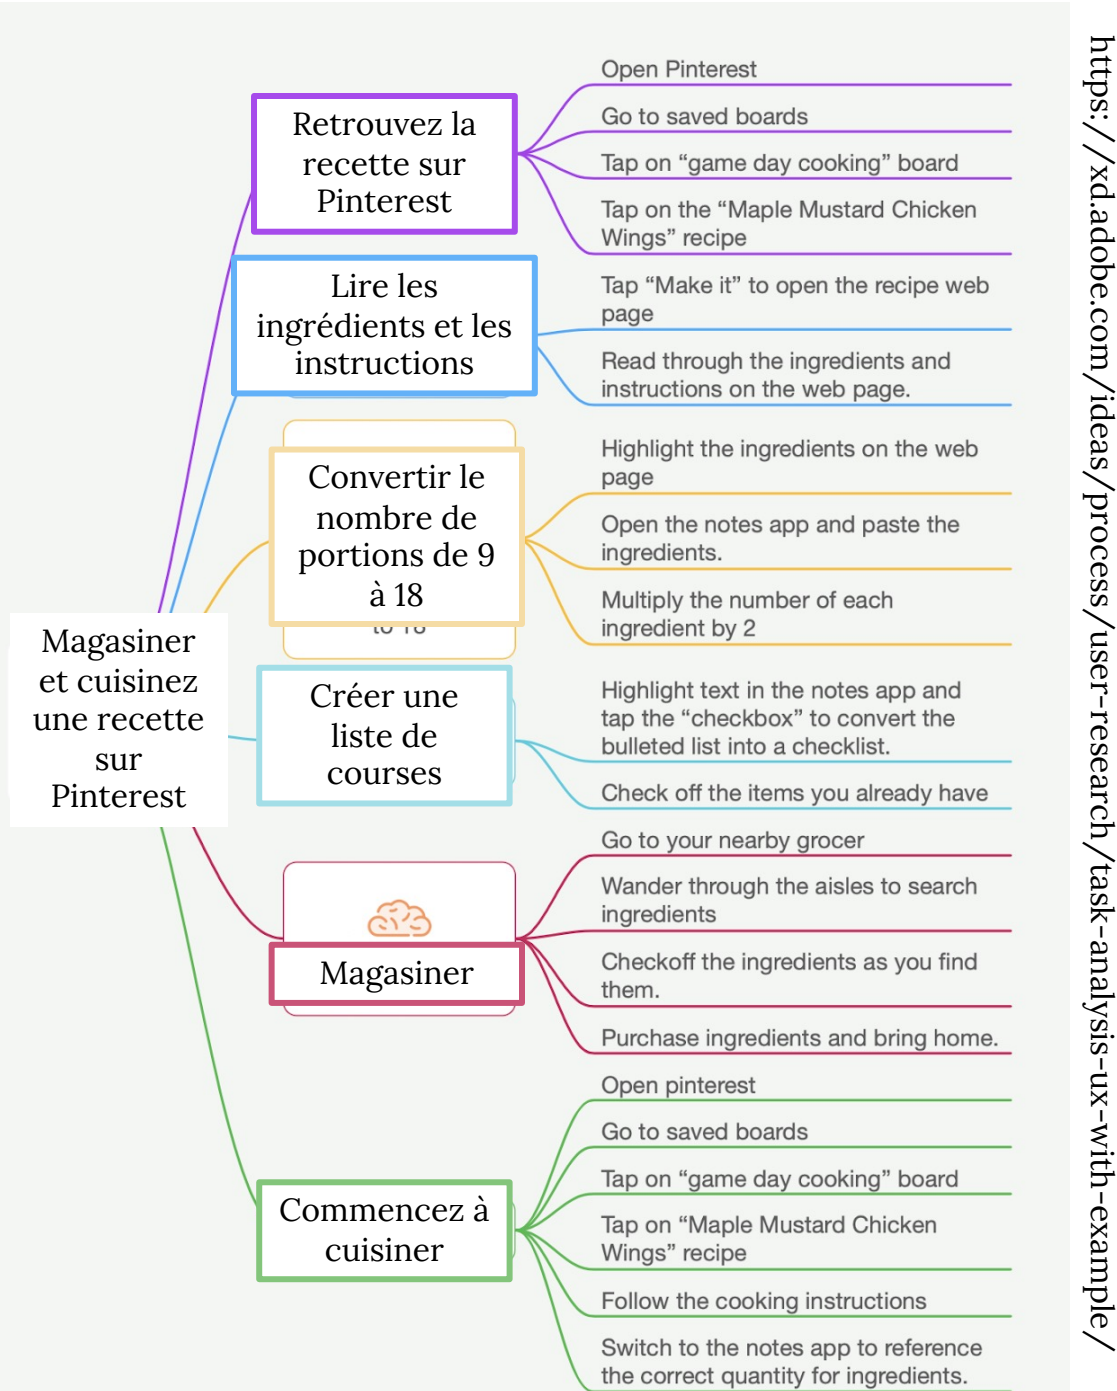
Magasiner et cuisinez une recette sur Pinterest

Retrouvez la recette sur Pinterest

Open Pinterest

Go to saved boards

Tap on “game day cooking” board

Tap on the “Maple Mustard Chicken Wings” recipe

Lire les ingrédients et les instructions

Tap “Make it” to open the recipe web page

Read through the ingredients and instructions on the web page.

Convertir le nombre de portions de 9 à 18

Highlight the ingredients on the web page

Open the notes app and paste the ingredients.

Multiply the number of each ingredient by 2

Créer une liste de courses

Highlight text in the notes app and tap the “checkbox” to convert the bulleted list into a checklist.

Check off the items you already have

Magasiner

Go to your nearby grocer

Wander through the aisles to search ingredients

Checkoff the ingredients as you find them.

Purchase ingredients and bring home.

Commencez à cuisiner

Open pinterest

Go to saved boards

Tap on “game day cooking” board

Tap on “Maple Mustard Chicken Wings” recipe

Follow the cooking instructions

Switch to the notes app to reference the correct quantity for ingredients.

https://xd.adobe.com/ideas/process/user-research/task-analysis-ux-with-example/